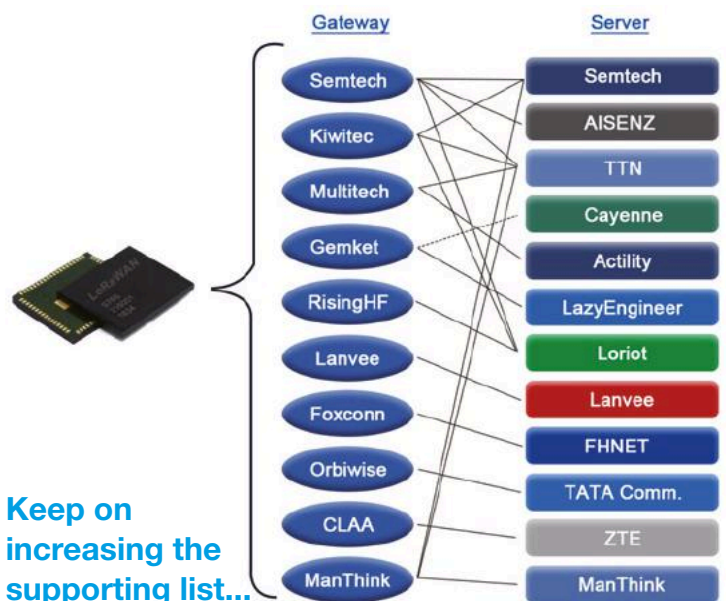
Gateway

Server

LoRaWAN

Semtech
Kiwitec
Multitech
Gemket
RisingHF
Lanvee
Foxconn
Orbiwise
CLAA
ManThink

Semtech
AISENZ
TTN
Cayenne
Actility
LazyEngineer
Loriot
Lanvee
FHNET
TATA Comm.
ZTE
ManThink

Keep on increasing the supporting list...